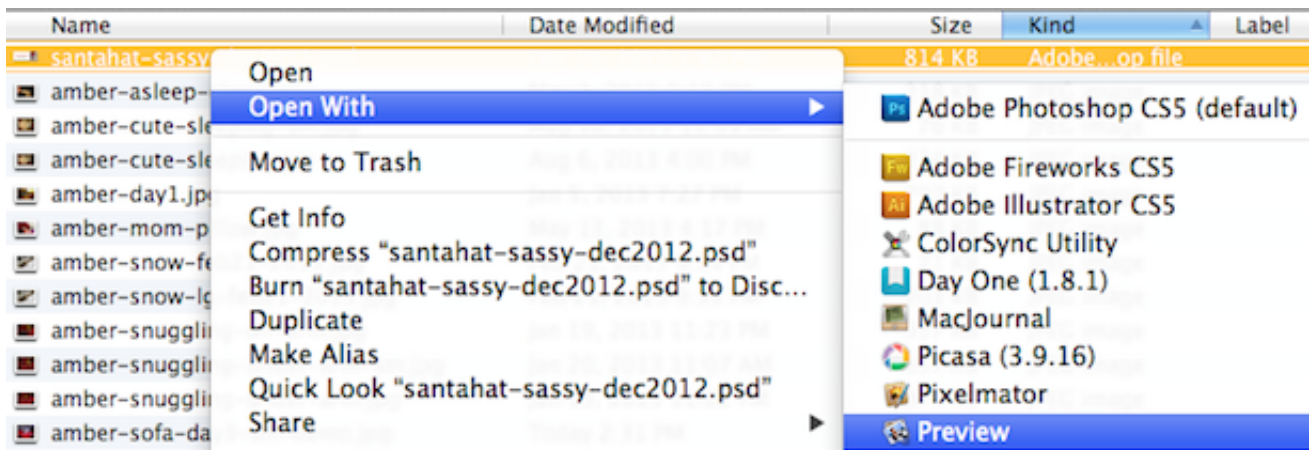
| Name | Date Modified | Size | Kind | Label |
|---|---|---|---|---|
| santahat-sassy | | 814 KB | Adobe...op file | |
| amber-asleep- | | | | |
| amber-cute-sle | | | | |
| amber-cute-sle | | | | |
| amber-day1.jpg | | | | |
| amber-mom-p | | | | |
| amber-snow-fe | | | | |
| amber-snow-lg | | | | |
| amber-snuggli | | | | |
| amber-snuggli | | | | |
| amber-snuggli | | | | |
| amber-sofa-da | | | | |

Open
Open With
Move to Trash
Get Info
Compress “santahat-sassy-dec2012.psd”
Burn “santahat-sassy-dec2012.psd” to Disc...
Duplicate
Make Alias
Quick Look “santahat-sassy-dec2012.psd”
Share

Adobe Photoshop CS5 (default)
Adobe Fireworks CS5
Adobe Illustrator CS5
ColorSync Utility
Day One (1.8.1)
MacJournal
Picasa (3.9.16)
Pixelmator
Preview